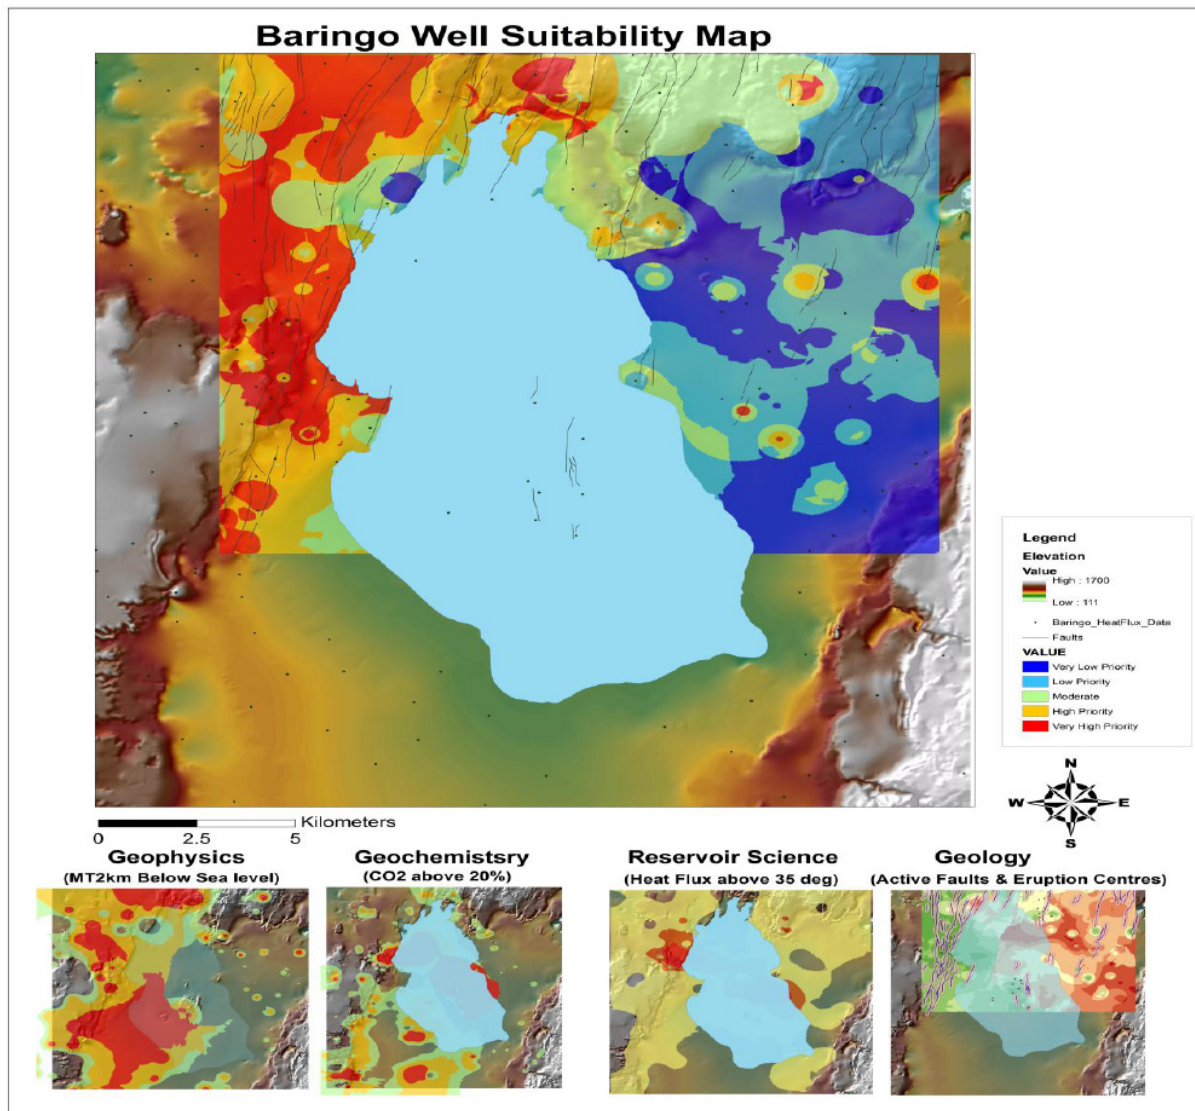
Baringo Well Suitability Map

Legend
Elevation
Value
High : 1700
Low : 111
Baringo_HeatFlux_Data
Faults
VALUE
Very Low Priority
Low Priority
Moderate
High Priority
Very High Priority

N
W E
S

0 2.5 5 Kilometers

Geophysics
(MT2km Below Sea level)

Geochemistsry
(CO2 above 20%)

Reservoir Science
(Heat Flux above 35 deg)

Geology
(Active Faults & Eruption Centres)